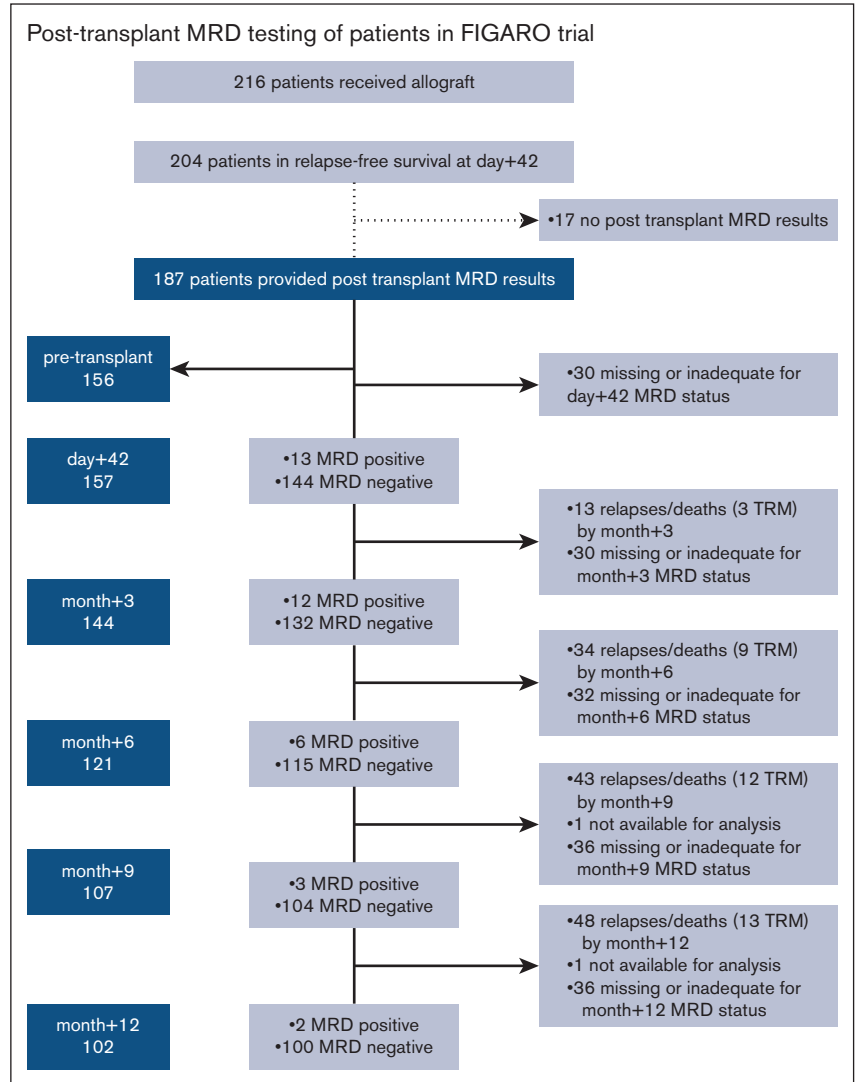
Post-transplant MRD testing of patients in FIGARO trial

216 patients received allograft

204 patients in relapse-free survival at day+42

•17 no post transplant MRD results

187 patients provided post transplant MRD results

pre-transplant
156

•30 missing or inadequate for day+42 MRD status

day+42
157

•13 MRD positive
•144 MRD negative

•13 relapses/deaths (3 TRM) by month+3
•30 missing or inadequate for month+3 MRD status

month+3
144

•12 MRD positive
•132 MRD negative

•34 relapses/deaths (9 TRM) by month+6
•32 missing or inadequate for month+6 MRD status

month+6
121

•6 MRD positive
•115 MRD negative

•43 relapses/deaths (12 TRM) by month+9
•1 not available for analysis
•36 missing or inadequate for month+9 MRD status

month+9
107

•3 MRD positive
•104 MRD negative

•48 relapses/deaths (13 TRM) by month+12
•1 not available for analysis
•36 missing or inadequate for month+12 MRD status

month+12
102

•2 MRD positive
•100 MRD negative